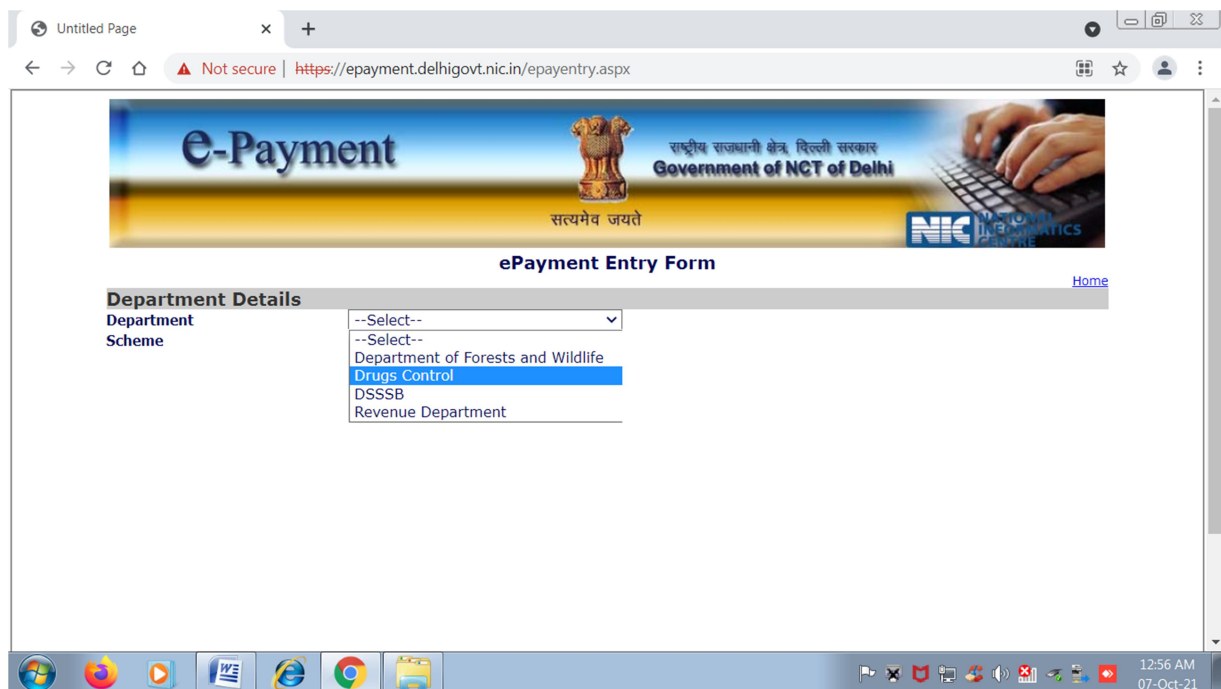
Untitled Page

Not secure | https://epayment.delhigovt.nic.in/epayentry.aspx

e-Payment

राष्ट्रीय राजधानी क्षेत्र दिल्ली सरकार
Government of NCT of Delhi

सत्यमेव जयते

NIC NATIONAL INFORMATICS CENTRE

ePayment Entry Form

Home

Department Details

Department --Select--

Scheme

--Select--
Department of Forests and Wildlife
Drugs Control
DSSSB
Revenue Department

12:56 AM
07-Oct-21